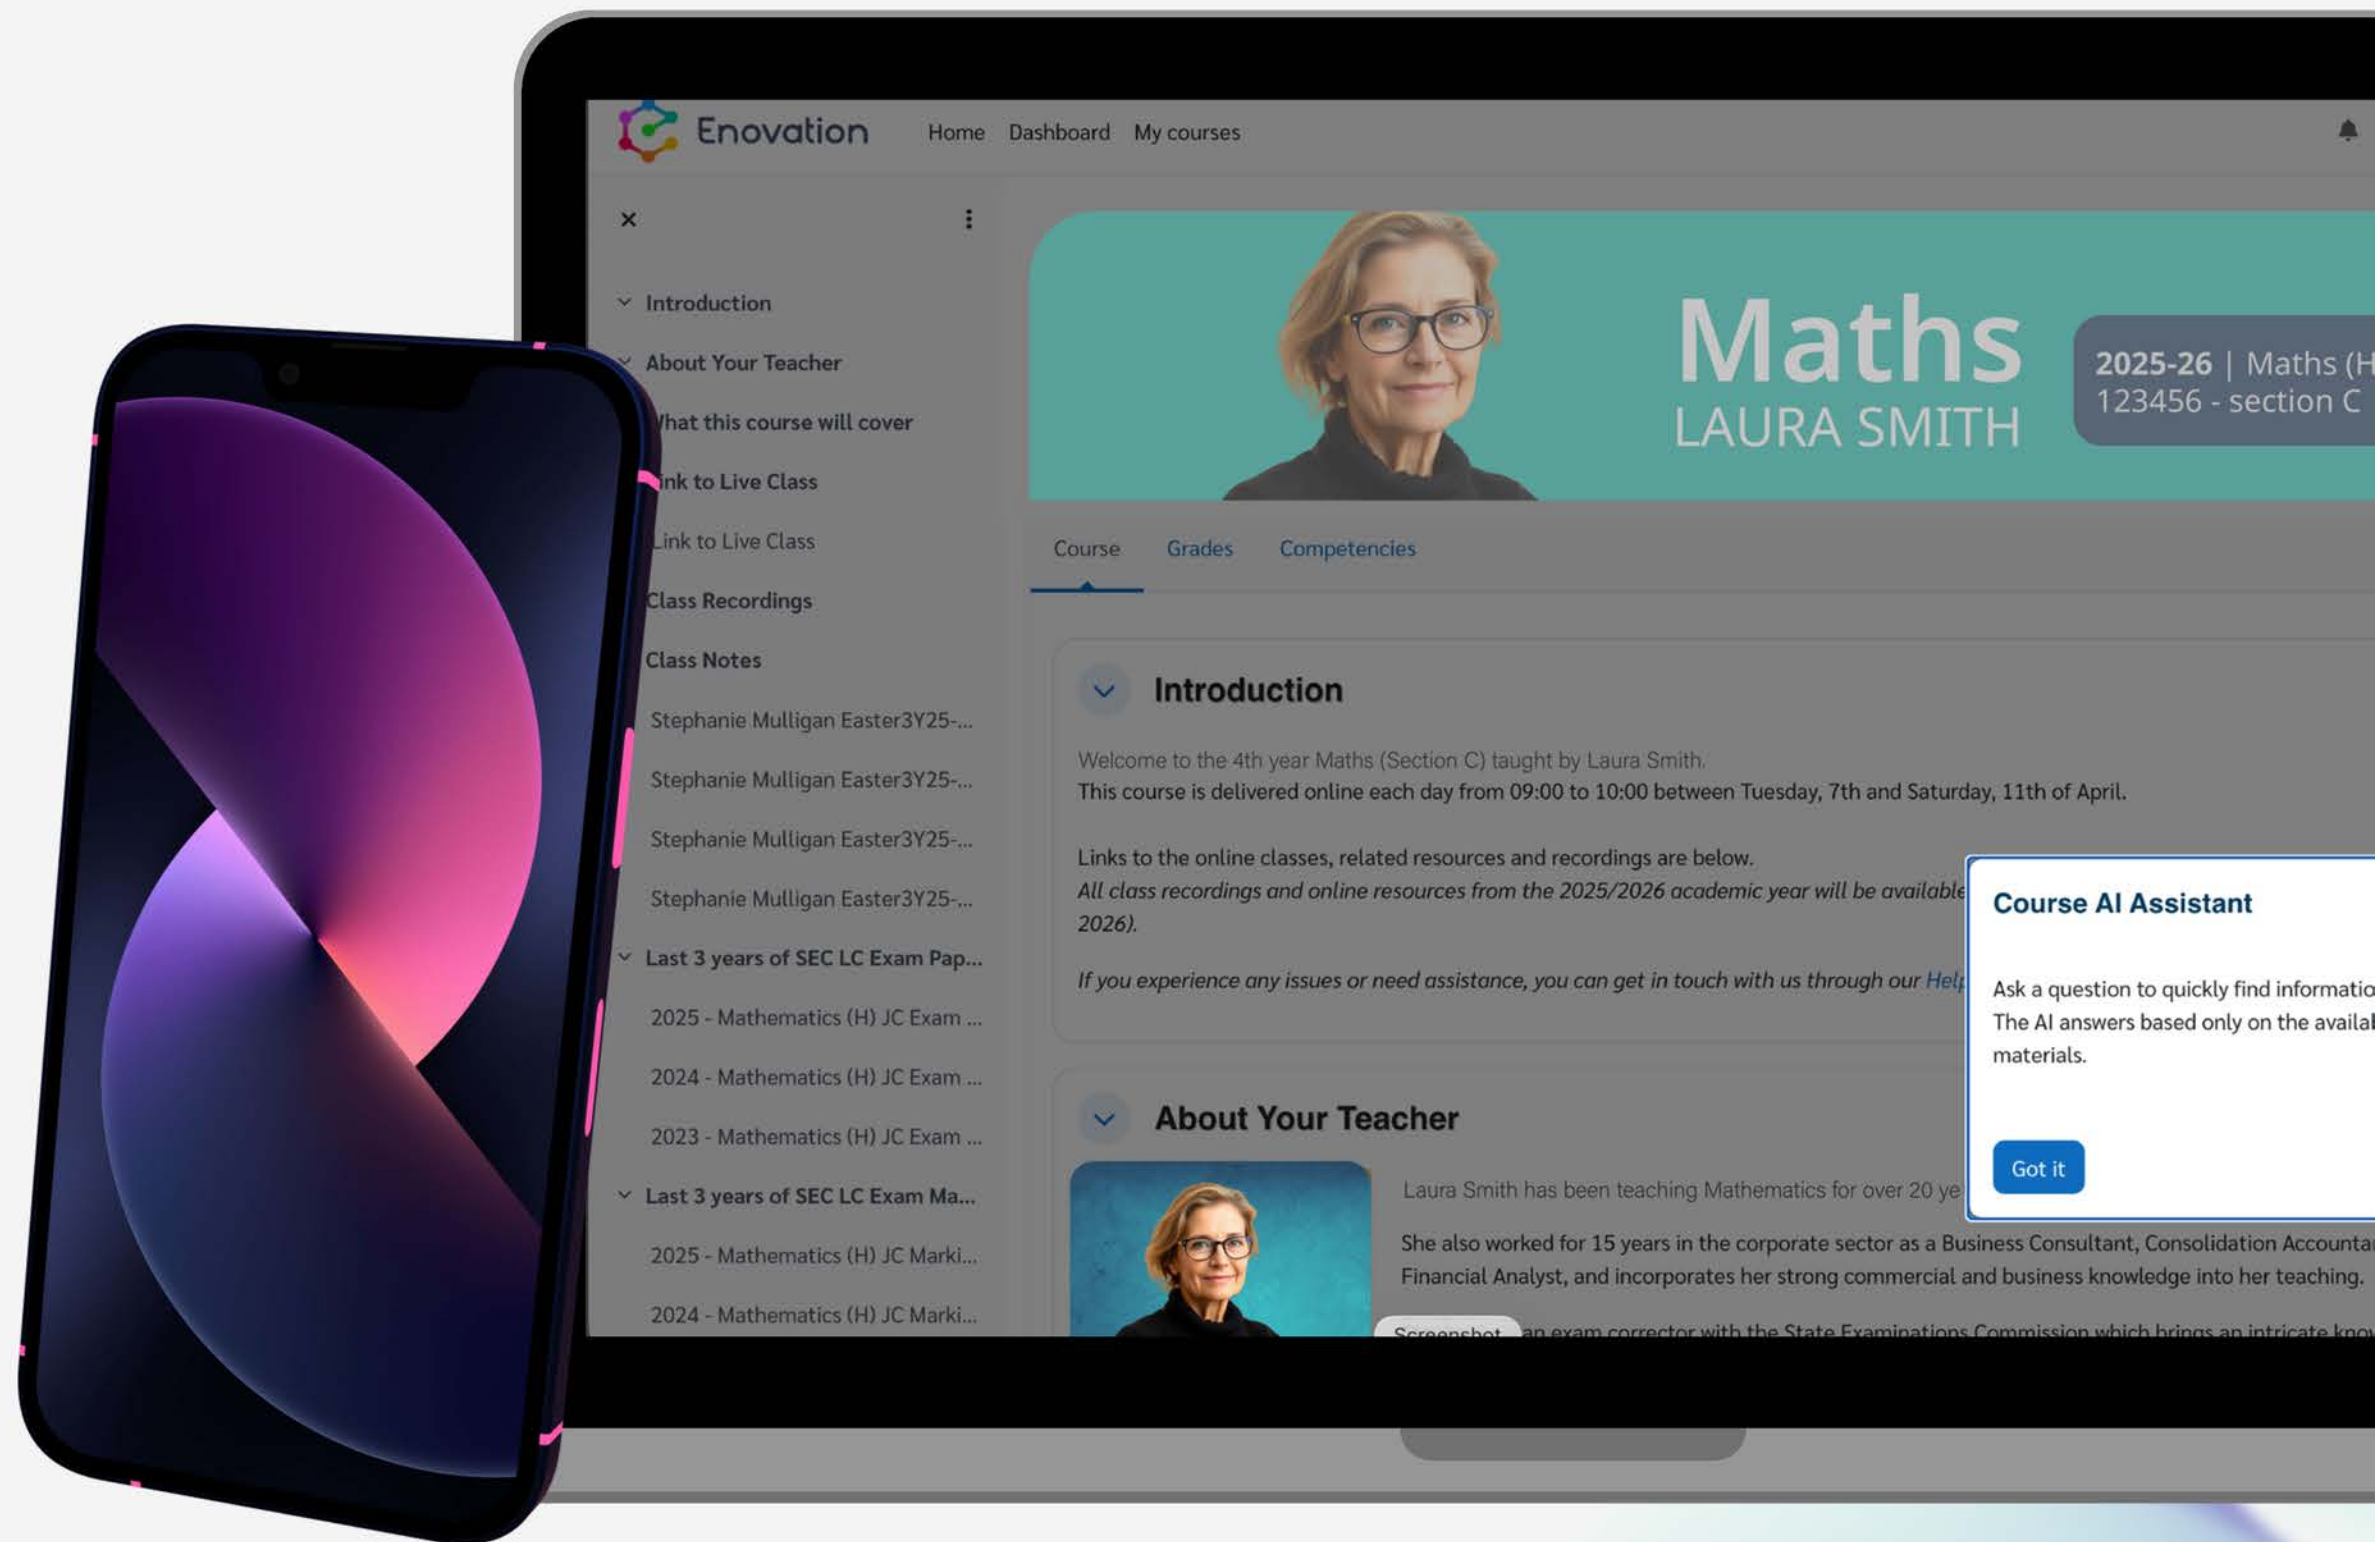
Enovation Home Dashboard My courses

×

Introduction
About Your Teacher
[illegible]hat this course will cover
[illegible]ink to Live Class
Link to Live Class
Class Recordings
Class Notes
Stephanie Mulligan Easter3Y25-...
Stephanie Mulligan Easter3Y25-...
Stephanie Mulligan Easter3Y25-...
Stephanie Mulligan Easter3Y25-...
Last 3 years of SEC LC Exam Pap...
2025 - Mathematics (H) JC Exam ...
2024 - Mathematics (H) JC Exam ...
2023 - Mathematics (H) JC Exam ...
Last 3 years of SEC LC Exam Ma...
2025 - Mathematics (H) JC Marki...
2024 - Mathematics (H) JC Marki...

Maths
LAURA SMITH

2025-26 | Maths (H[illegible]
123456 - section C

Course Grades Competencies

Introduction

Welcome to the 4th year Maths (Section C) taught by Laura Smith.
This course is delivered online each day from 09:00 to 10:00 between Tuesday, 7th and Saturday, 11th of April.

Links to the online classes, related resources and recordings are below.
All class recordings and online resources from the 2025/2026 academic year will be available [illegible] 2026).

If you experience any issues or need assistance, you can get in touch with us through our Help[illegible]

Course AI Assistant

Ask a question to quickly find informatio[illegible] The AI answers based only on the availa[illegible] materials.

Got it

About Your Teacher

Laura Smith has been teaching Mathematics for over 20 ye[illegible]

She also worked for 15 years in the corporate sector as a Business Consultant, Consolidation Accounta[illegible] Financial Analyst, and incorporates her strong commercial and business knowledge into her teaching.

Screenshot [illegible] an exam corrector with the State Examinations Commission which brings an intricate kno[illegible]